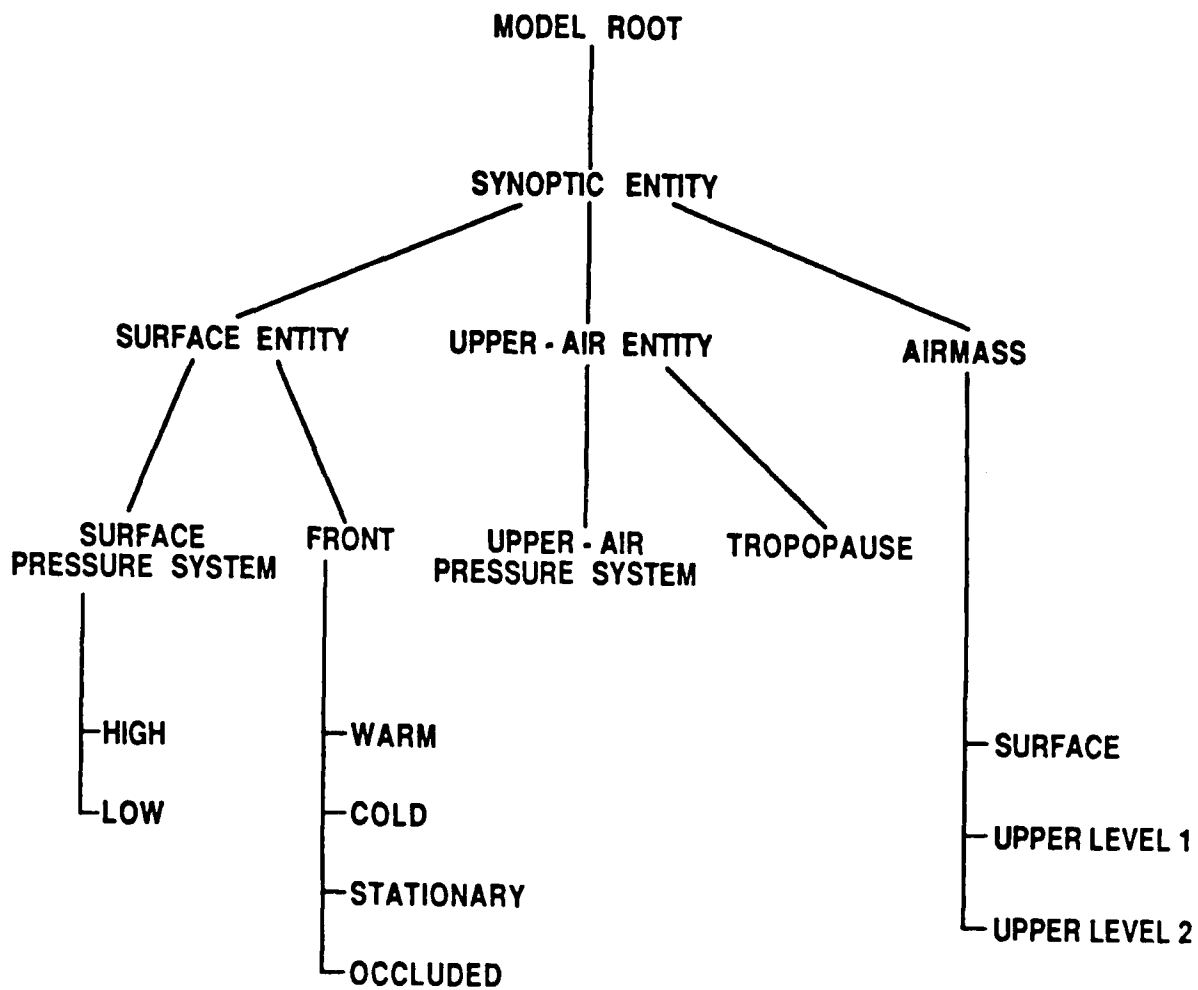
MODEL ROOT

SYNOPTIC ENTITY

SURFACE ENTITY

UPPER - AIR ENTITY

AIRMASS

SURFACE PRESSURE SYSTEM

FRONT

UPPER - AIR PRESSURE SYSTEM

TROPOPAUSE

HIGH

LOW

WARM

COLD

STATIONARY

OCCLUDED

SURFACE

UPPER LEVEL 1

UPPER LEVEL 2